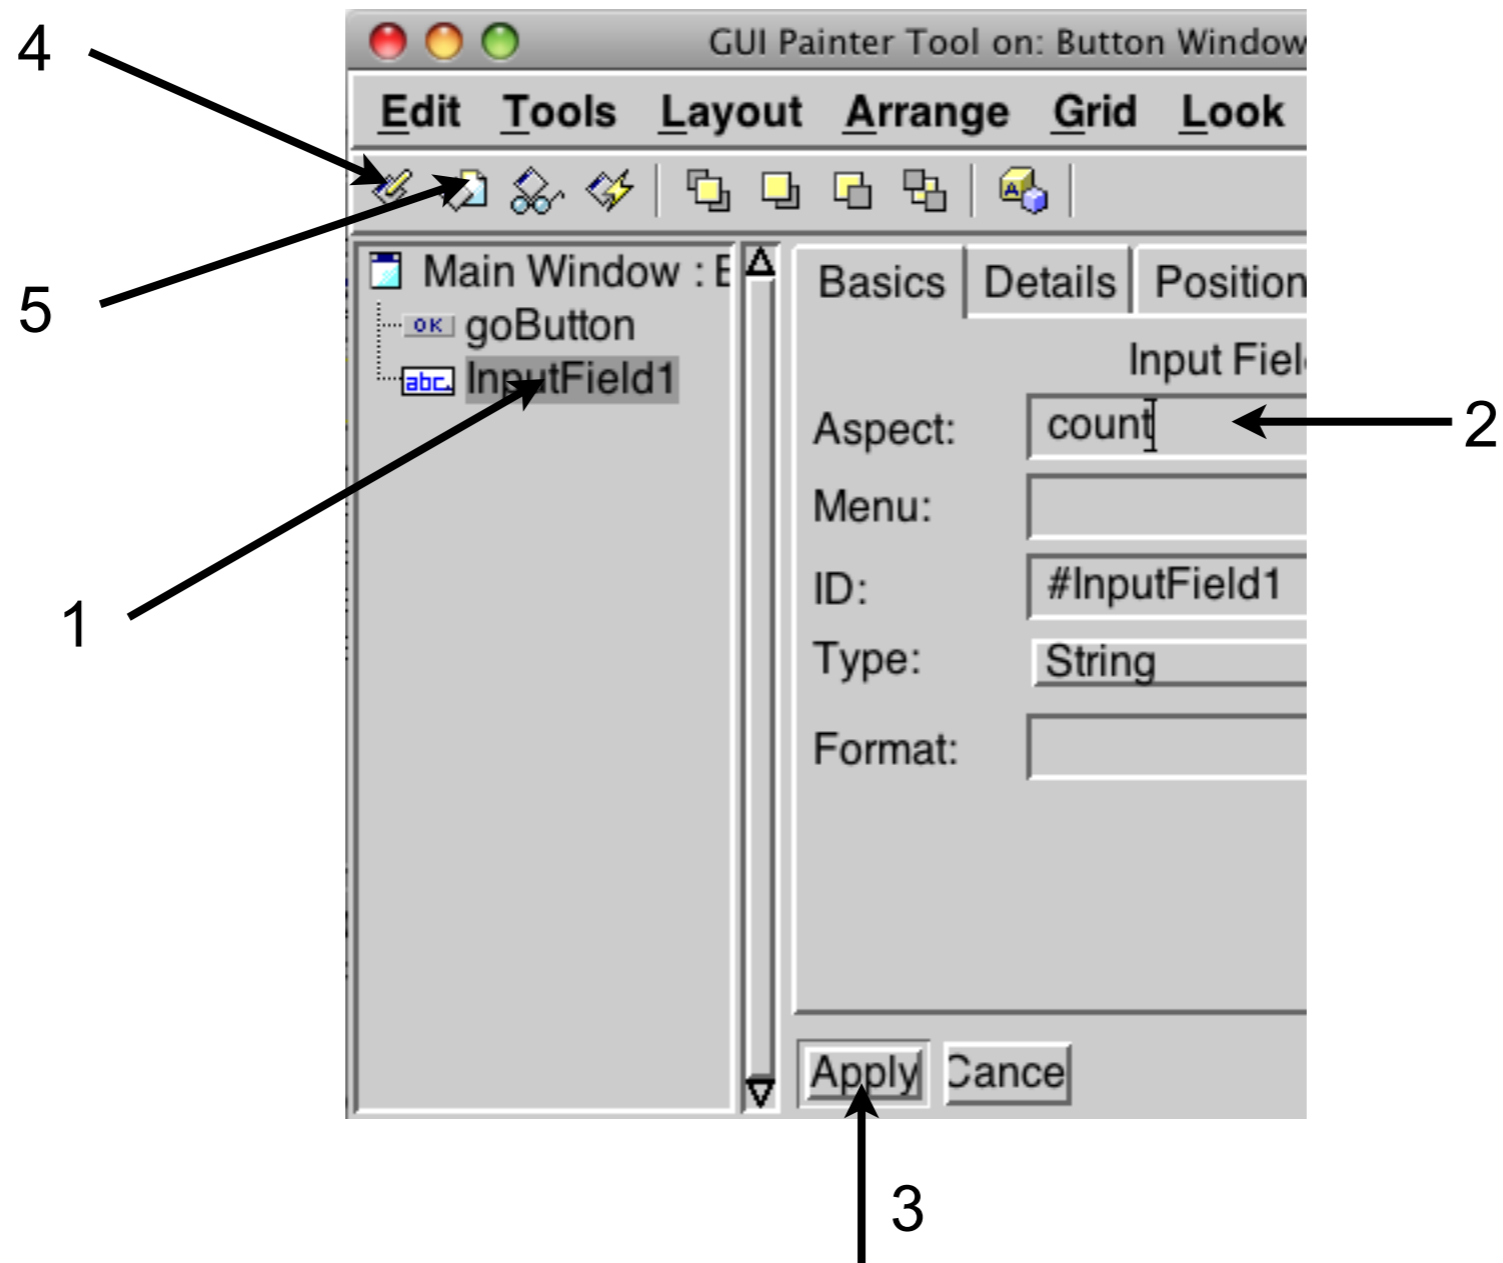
4

GUI Painter Tool on: Button Window

Edit Tools Layout Arrange Grid Look

5

Main Window : E

OK goButton

abc InputField1

1

Basics Details Position

Input Fiel

Aspect: count

2

Menu:

ID: #InputField1

Type: String

Format:

Apply Cance

3